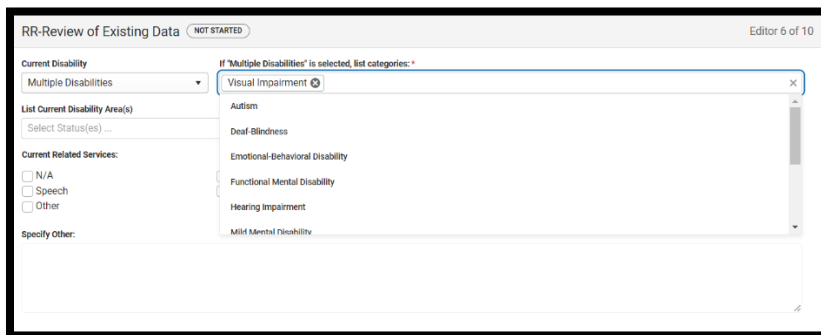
RR-Review of Existing Data NOT STARTED

Editor 6 of 10

Current Disability
Multiple Disabilities

If "Multiple Disabilities" is selected, list categories: *
Visual Impairment

×

List Current Disability Area(s)
Select Status(es) ...

Current Related Services:
N/A
Speech
Other

Specify Other:

Autism
Deaf-Blindness
Emotional-Behavioral Disability
Functional Mental Disability
Hearing Impairment
Mild Mental Disability